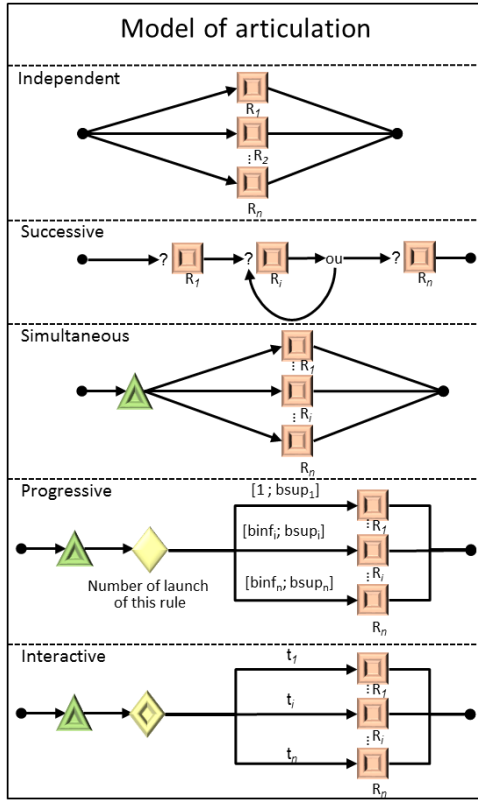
Model of articulation

Independent

$R_1$

$R_2$

$R_n$

Successive

? $R_1$ ? $R_i$ ou ? $R_n$

Simultaneous

$R_1$

$R_i$

$R_n$

Progressive

[1 ; $bsup_1$]

$R_1$

[$binf_i$; $bsup_i$]

$R_i$

Number of launch of this rule

[$binf_n$; $bsup_n$]

$R_n$

Interactive

$t_1$

$R_1$

$t_i$

$R_i$

$t_n$

$R_n$